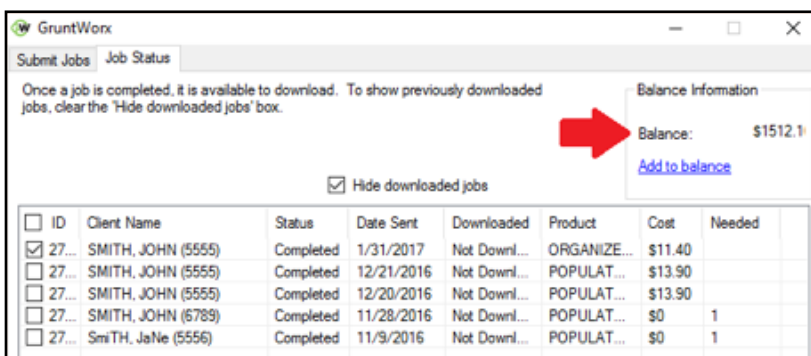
GruntWorx

Submit Jobs | Job Status

Once a job is completed, it is available to download. To show previously downloaded jobs, clear the 'Hide downloaded jobs' box.

Balance Information

Balance: $1512.1

Add to balance

Hide downloaded jobs

| ID | Client Name | Status | Date Sent | Downloaded | Product | Cost | Needed |
|---|---|---|---|---|---|---|---|
| 27... | SMITH, JOHN (5555) | Completed | 1/31/2017 | Not Downl... | ORGANIZE... | $11.40 | |
| 27... | SMITH, JOHN (5555) | Completed | 12/21/2016 | Not Downl... | POPULAT... | $13.90 | |
| 27... | SMITH, JOHN (5555) | Completed | 12/20/2016 | Not Downl... | POPULAT... | $13.90 | |
| 27... | SMITH, JOHN (6789) | Completed | 11/28/2016 | Not Downl... | POPULAT... | $0 | 1 |
| 27... | SmiTH, JaNe (5556) | Completed | 11/9/2016 | Not Downl... | POPULAT... | $0 | 1 |